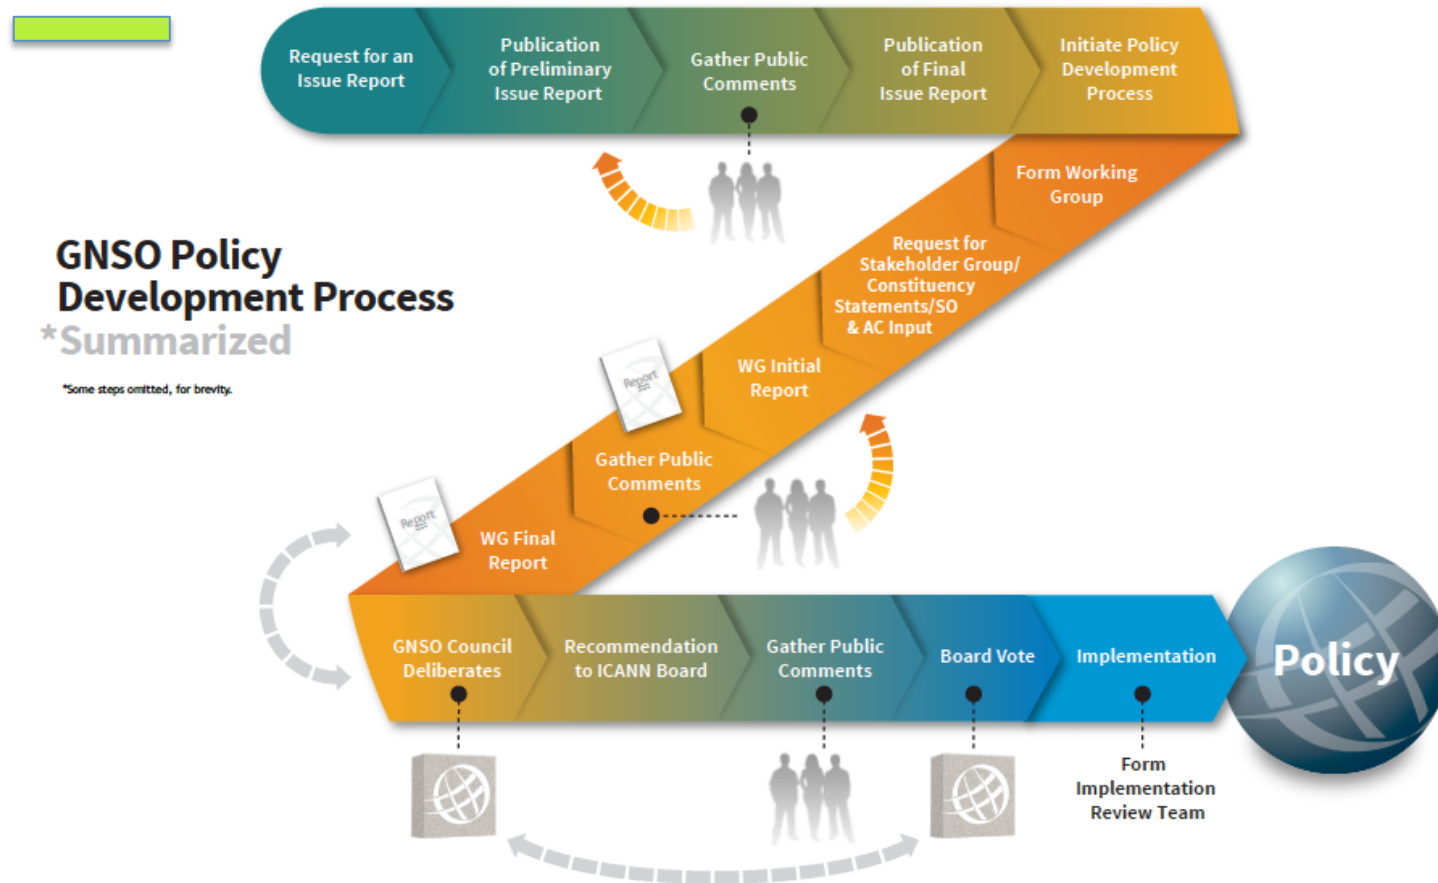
GNSO Policy Development Process
*Summarized

*Some steps omitted, for brevity.

Request for an Issue Report

Publication of Preliminary Issue Report

Gather Public Comments

Publication of Final Issue Report

Initiate Policy Development Process

Form Working Group

Request for Stakeholder Group/ Constituency Statements/SO & AC Input

WG Initial Report

Report

Gather Public Comments

Report

WG Final Report

GNSO Council Deliberates

Recommendation to ICANN Board

Gather Public Comments

Board Vote

Implementation

Policy

Form Implementation Review Team